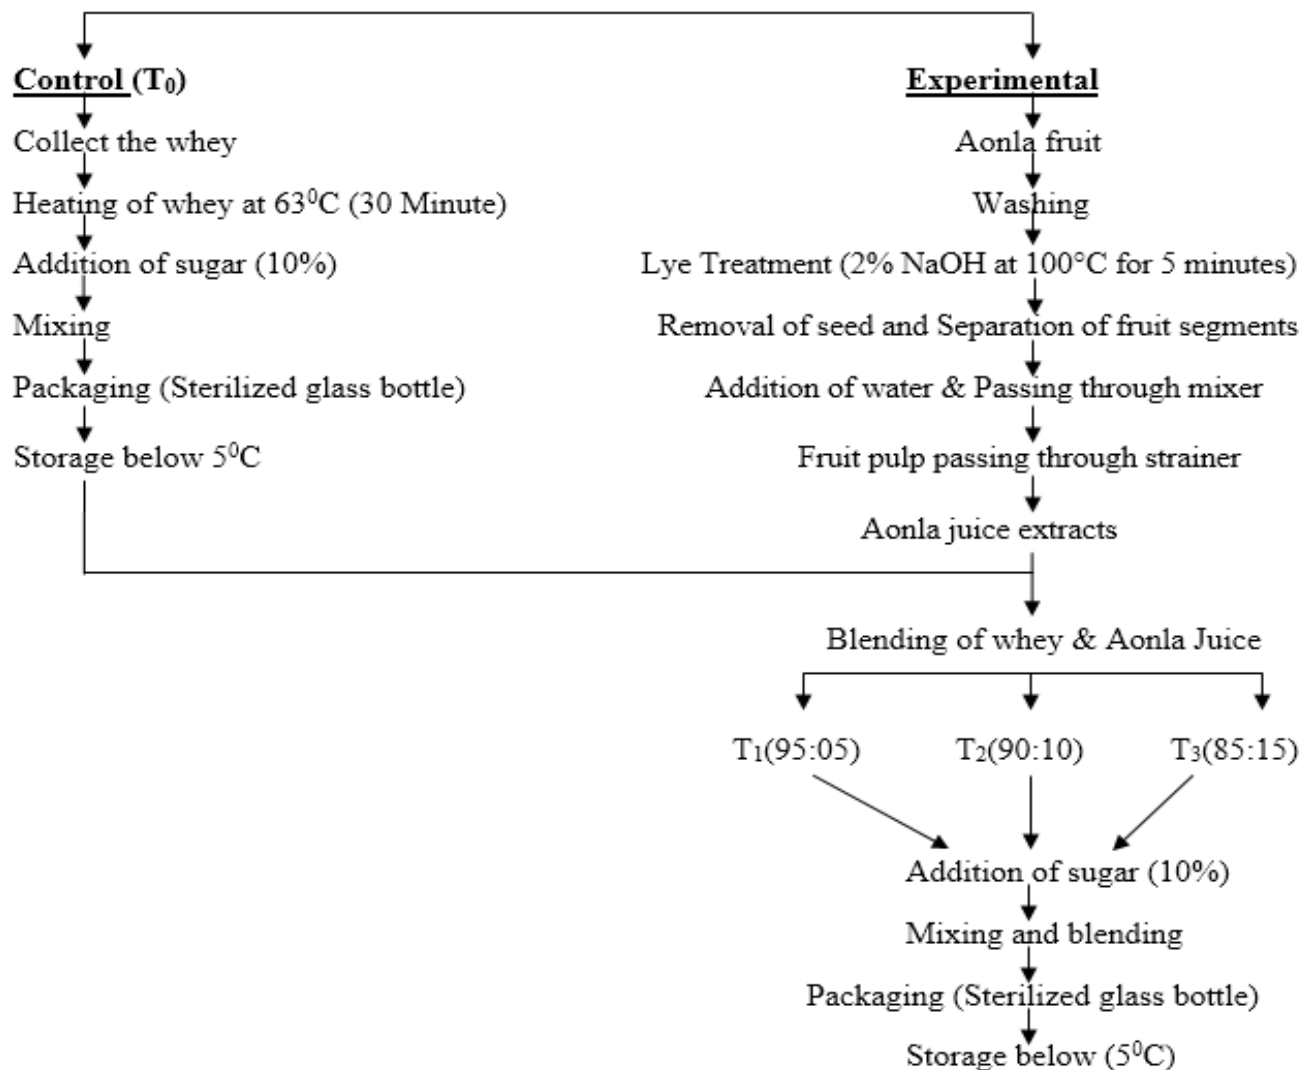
Control ($T_0$)

Collect the whey

Heating of whey at $63^0$C (30 Minute)

Addition of sugar (10%)

Mixing

Packaging (Sterilized glass bottle)

Storage below $5^0$C

Experimental

Aonla fruit

Washing

Lye Treatment (2% NaOH at 100°C for 5 minutes)

Removal of seed and Separation of fruit segments

Addition of water & Passing through mixer

Fruit pulp passing through strainer

Aonla juice extracts

Blending of whey & Aonla Juice

$T_1$(95:05)

$T_2$(90:10)

$T_3$(85:15)

Addition of sugar (10%)

Mixing and blending

Packaging (Sterilized glass bottle)

Storage below ($5^0$C)